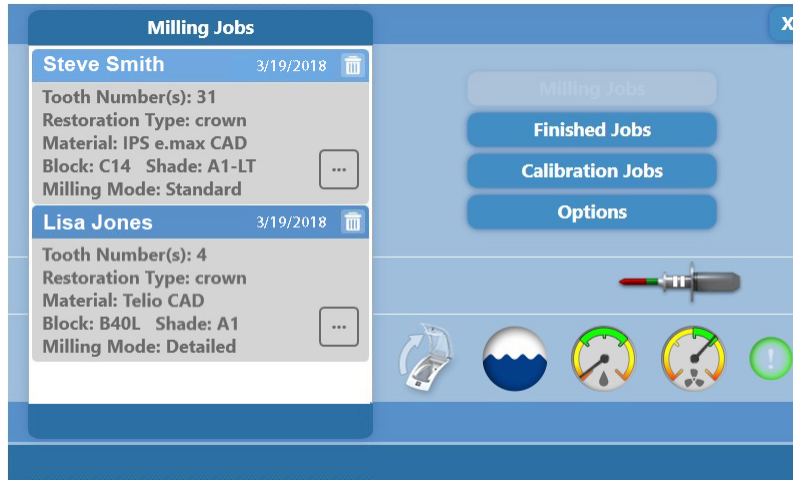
Milling Jobs

Steve Smith 3/19/2018
Tooth Number(s): 31
Restoration Type: crown
Material: IPS e.max CAD
Block: C14 Shade: A1-LT
Milling Mode: Standard
...

Lisa Jones 3/19/2018
Tooth Number(s): 4
Restoration Type: crown
Material: Telio CAD
Block: B40L Shade: A1
Milling Mode: Detailed
...

X

Milling Jobs
Finished Jobs
Calibration Jobs
Options